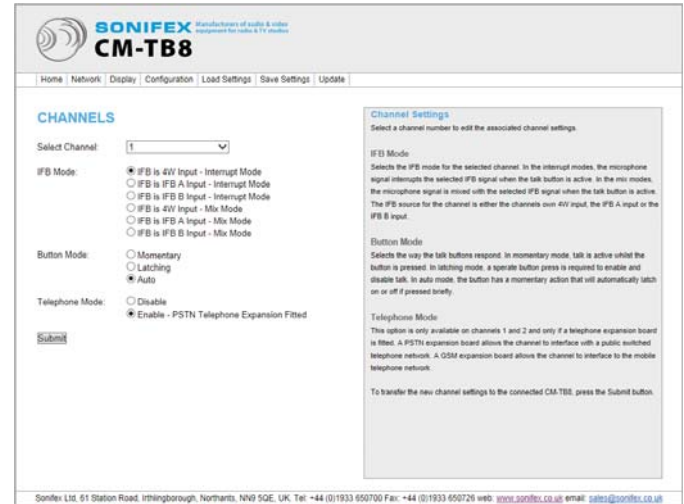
SONIFEX Manufacturers of audio & video equipment for radio & TV studios
CM-TB8

Home | Network | Display | Configuration | Load Settings | Save Settings | Update

CHANNELS

Select Channel: 1

IFB Mode:
IFB is 4W Input - Interrupt Mode
IFB is IFB A Input - Interrupt Mode
IFB is IFB B Input - Interrupt Mode
IFB is 4W Input - Mix Mode
IFB is IFB A Input - Mix Mode
IFB is IFB B Input - Mix Mode

Button Mode:
Momentary
Latching
Auto

Telephone Mode:
Disable
Enable - PSTN Telephone Expansion Fitted

Submit

Channel Settings
Select a channel number to edit the associated channel settings.

IFB Mode
Selects the IFB mode for the selected channel. In the interrupt modes, the microphone signal interrupts the selected IFB signal when the talk button is active. In the mix modes, the microphone signal is mixed with the selected IFB signal when the talk button is active. The IFB source for the channel is either the channels own 4W input, the IFB A input or the IFB B input.

Button Mode
Selects the way the talk buttons respond. In momentary mode, talk is active whilst the button is pressed. In latching mode, a sperate button press is required to enable and disable talk. In auto mode, the button has a momentary action that will automatically latch on or off if pressed briefly.

Telephone Mode
This option is only available on channels 1 and 2 and only if a telephone expansion board is fitted. A PSTN expansion board allows the channel to interface with a public switched telephone network. A GSM expansion board allows the channel to interface to the mobile telephone network.

To transfer the new channel settings to the connected CM-TB8, press the Submit button.

Sonifex Ltd, 61 Station Road, Irthlingborough, Northants, NN9 5QE, UK. Tel: +44 (0)1933 650700 Fax: +44 (0)1933 650726 web: www.sonifex.co.uk email: sales@sonifex.co.uk